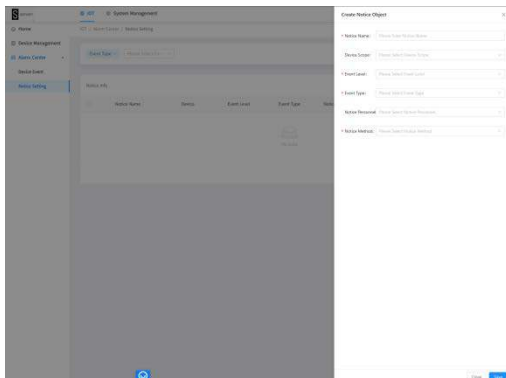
Home
Device Management
Alarm Center
Device Event
Notice Setting

AIoT System Management
AIoT / Alarm Center / Notice Setting

Event Type Please Select Eve

Notice Info

| | Notice Name | Device | Event Level | Event Type |
|---|---|---|---|---|

No data

Create Notice Object

* Notice Name: Please Enter Notice Name
Device Scope: Please Select Device Scope
* Event Level: Please Select Event Level
* Event Type: Please Select Event Type
Notice Personnel: Please Select Notice Personnel
* Notice Method: Please Select Notice Method

Close Save